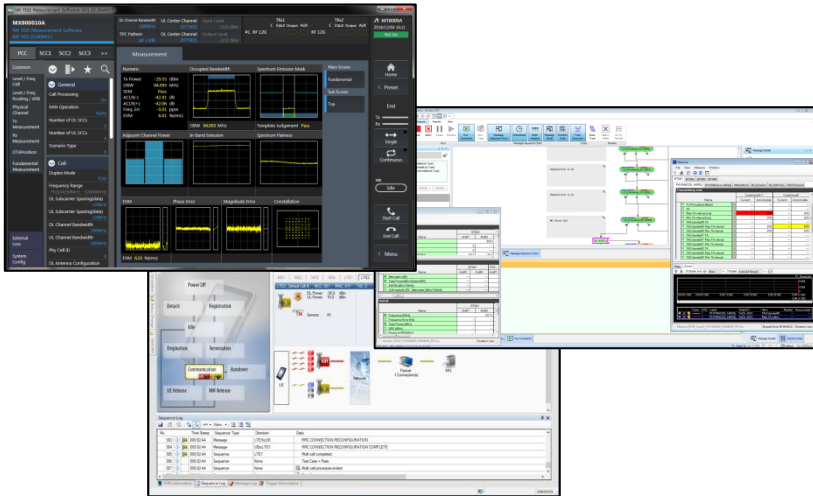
MX800010A
PCC SCC1 SCC2 SCC3 >>
Measurement
Common
Level / Freq (UL)
Level / Freq Routing / AWB
Physical Channel
Tx Measurement
Rx Measurement
OTAPosition
Fundamental Measurement
External Loss
System Config
General
Call Processing
RAN Operation
Number of DL SCCs
Number of UL SCCs
Scenario Type
Cell
Duplex Mode
Frequency Range
UL Subcarrier Spacing(data)
DL Subcarrier Spacing(data)
UL Channel Bandwidth
DL Channel Bandwidth
Phy Cell ID
UL Antenna Configuration
Numeric
Occupied Bandwidth
Spectrum Emission Mask
Adjacent Channel Power
In-Band Emission
Spectrum Flatness
EVM
Phase Error
Magnitude Error
Constellation
Main Screen
Fundamental
Sub Screen
Top
Home
Preset
End
Single
Continuous
Idle
Start Call
End Call
Menu
MT8000A
Power Off
Detach
Registration
Idle
Emergencies
Termination
Communication
Handover
DL Release
NW Release
UE
Network
Packet
Sequence Log
No. Time Stamp Sequence Type Direction
Message
Message
Sequence
Sequence
Sequence
RRC CONNECTION RECONFIGURATION
RRC CONNECTION RECONFIGURATION COMPLETE
Multi call completed
Test Case = Pass
Multi call procedure ended
Sequence Log
Message Log
Trigger Information